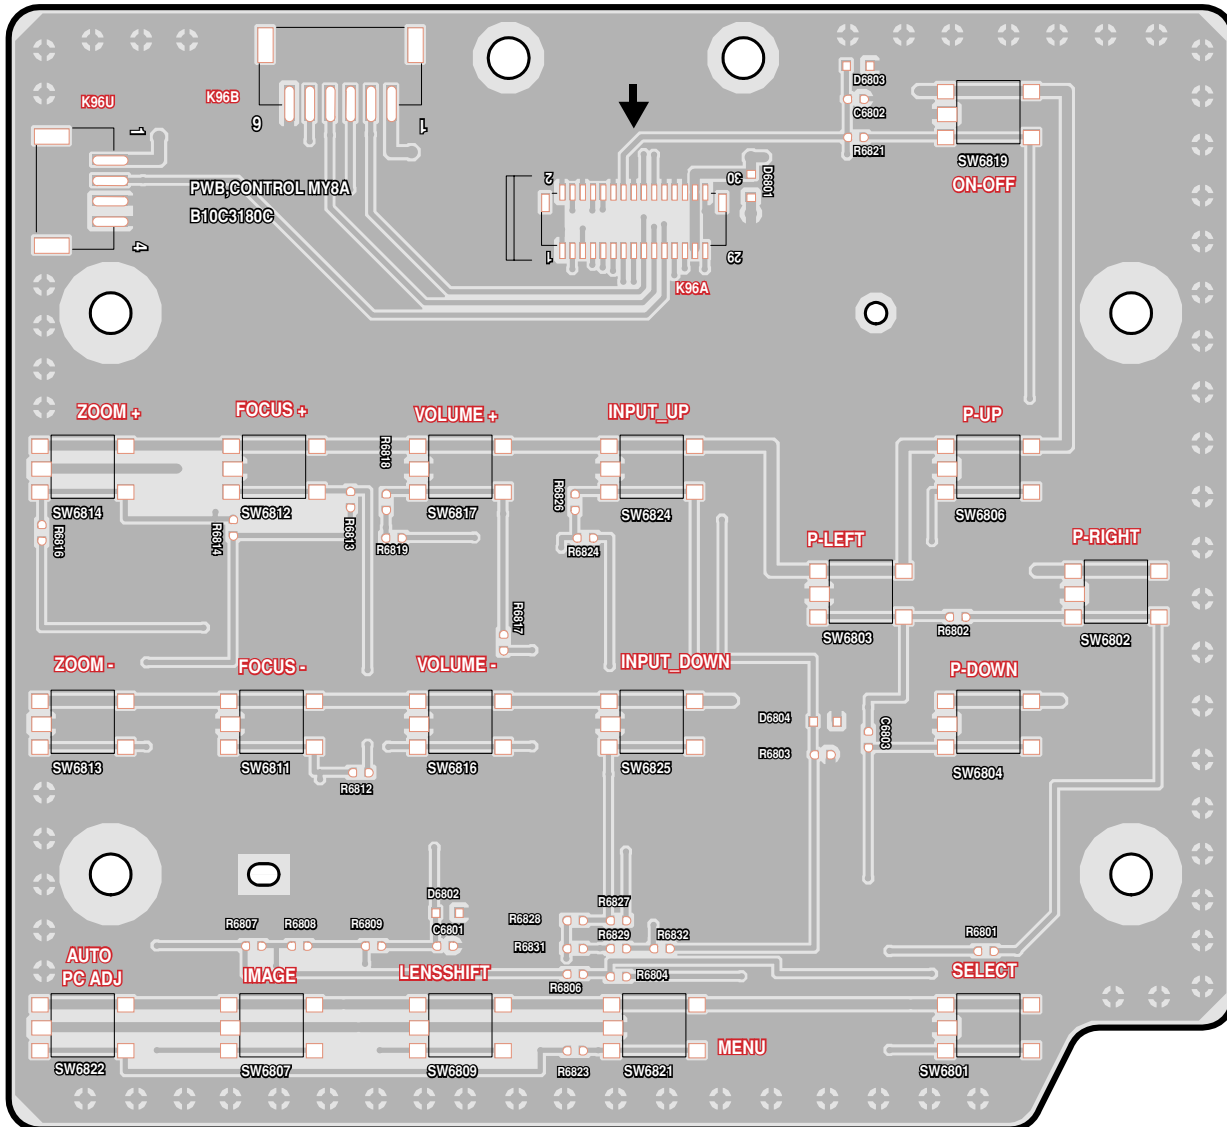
K96U
K96B
9
1
1
4
PWB,CONTROL MY8A
B10C3180C
2
30
1
29
D6801
K96A
D6803
C6802
R6821
SW6819
ON-OFF
ZOOM +
FOCUS +
VOLUME +
INPUT_UP
P-UP
R6818
R6826
SW6814
SW6812
SW6817
SW6824
SW6806
R6816
R6814
R6813
R6819
R6824
P-LEFT
P-RIGHT
R6817
SW6803
R6802
SW6802
ZOOM -
FOCUS -
VOLUME -
INPUT_DOWN
P-DOWN
D6804
C6803
R6803
SW6813
SW6811
SW6816
SW6825
SW6804
R6812
D6802
C6801
R6827
R6807
R6808
R6809
R6828
R6829
R6832
R6801
R6831
AUTO
PC ADJ
IMAGE
LENSSHIFT
R6804
SELECT
R6806
MENU
SW6822
SW6807
SW6809
R6823
SW6821
SW6801